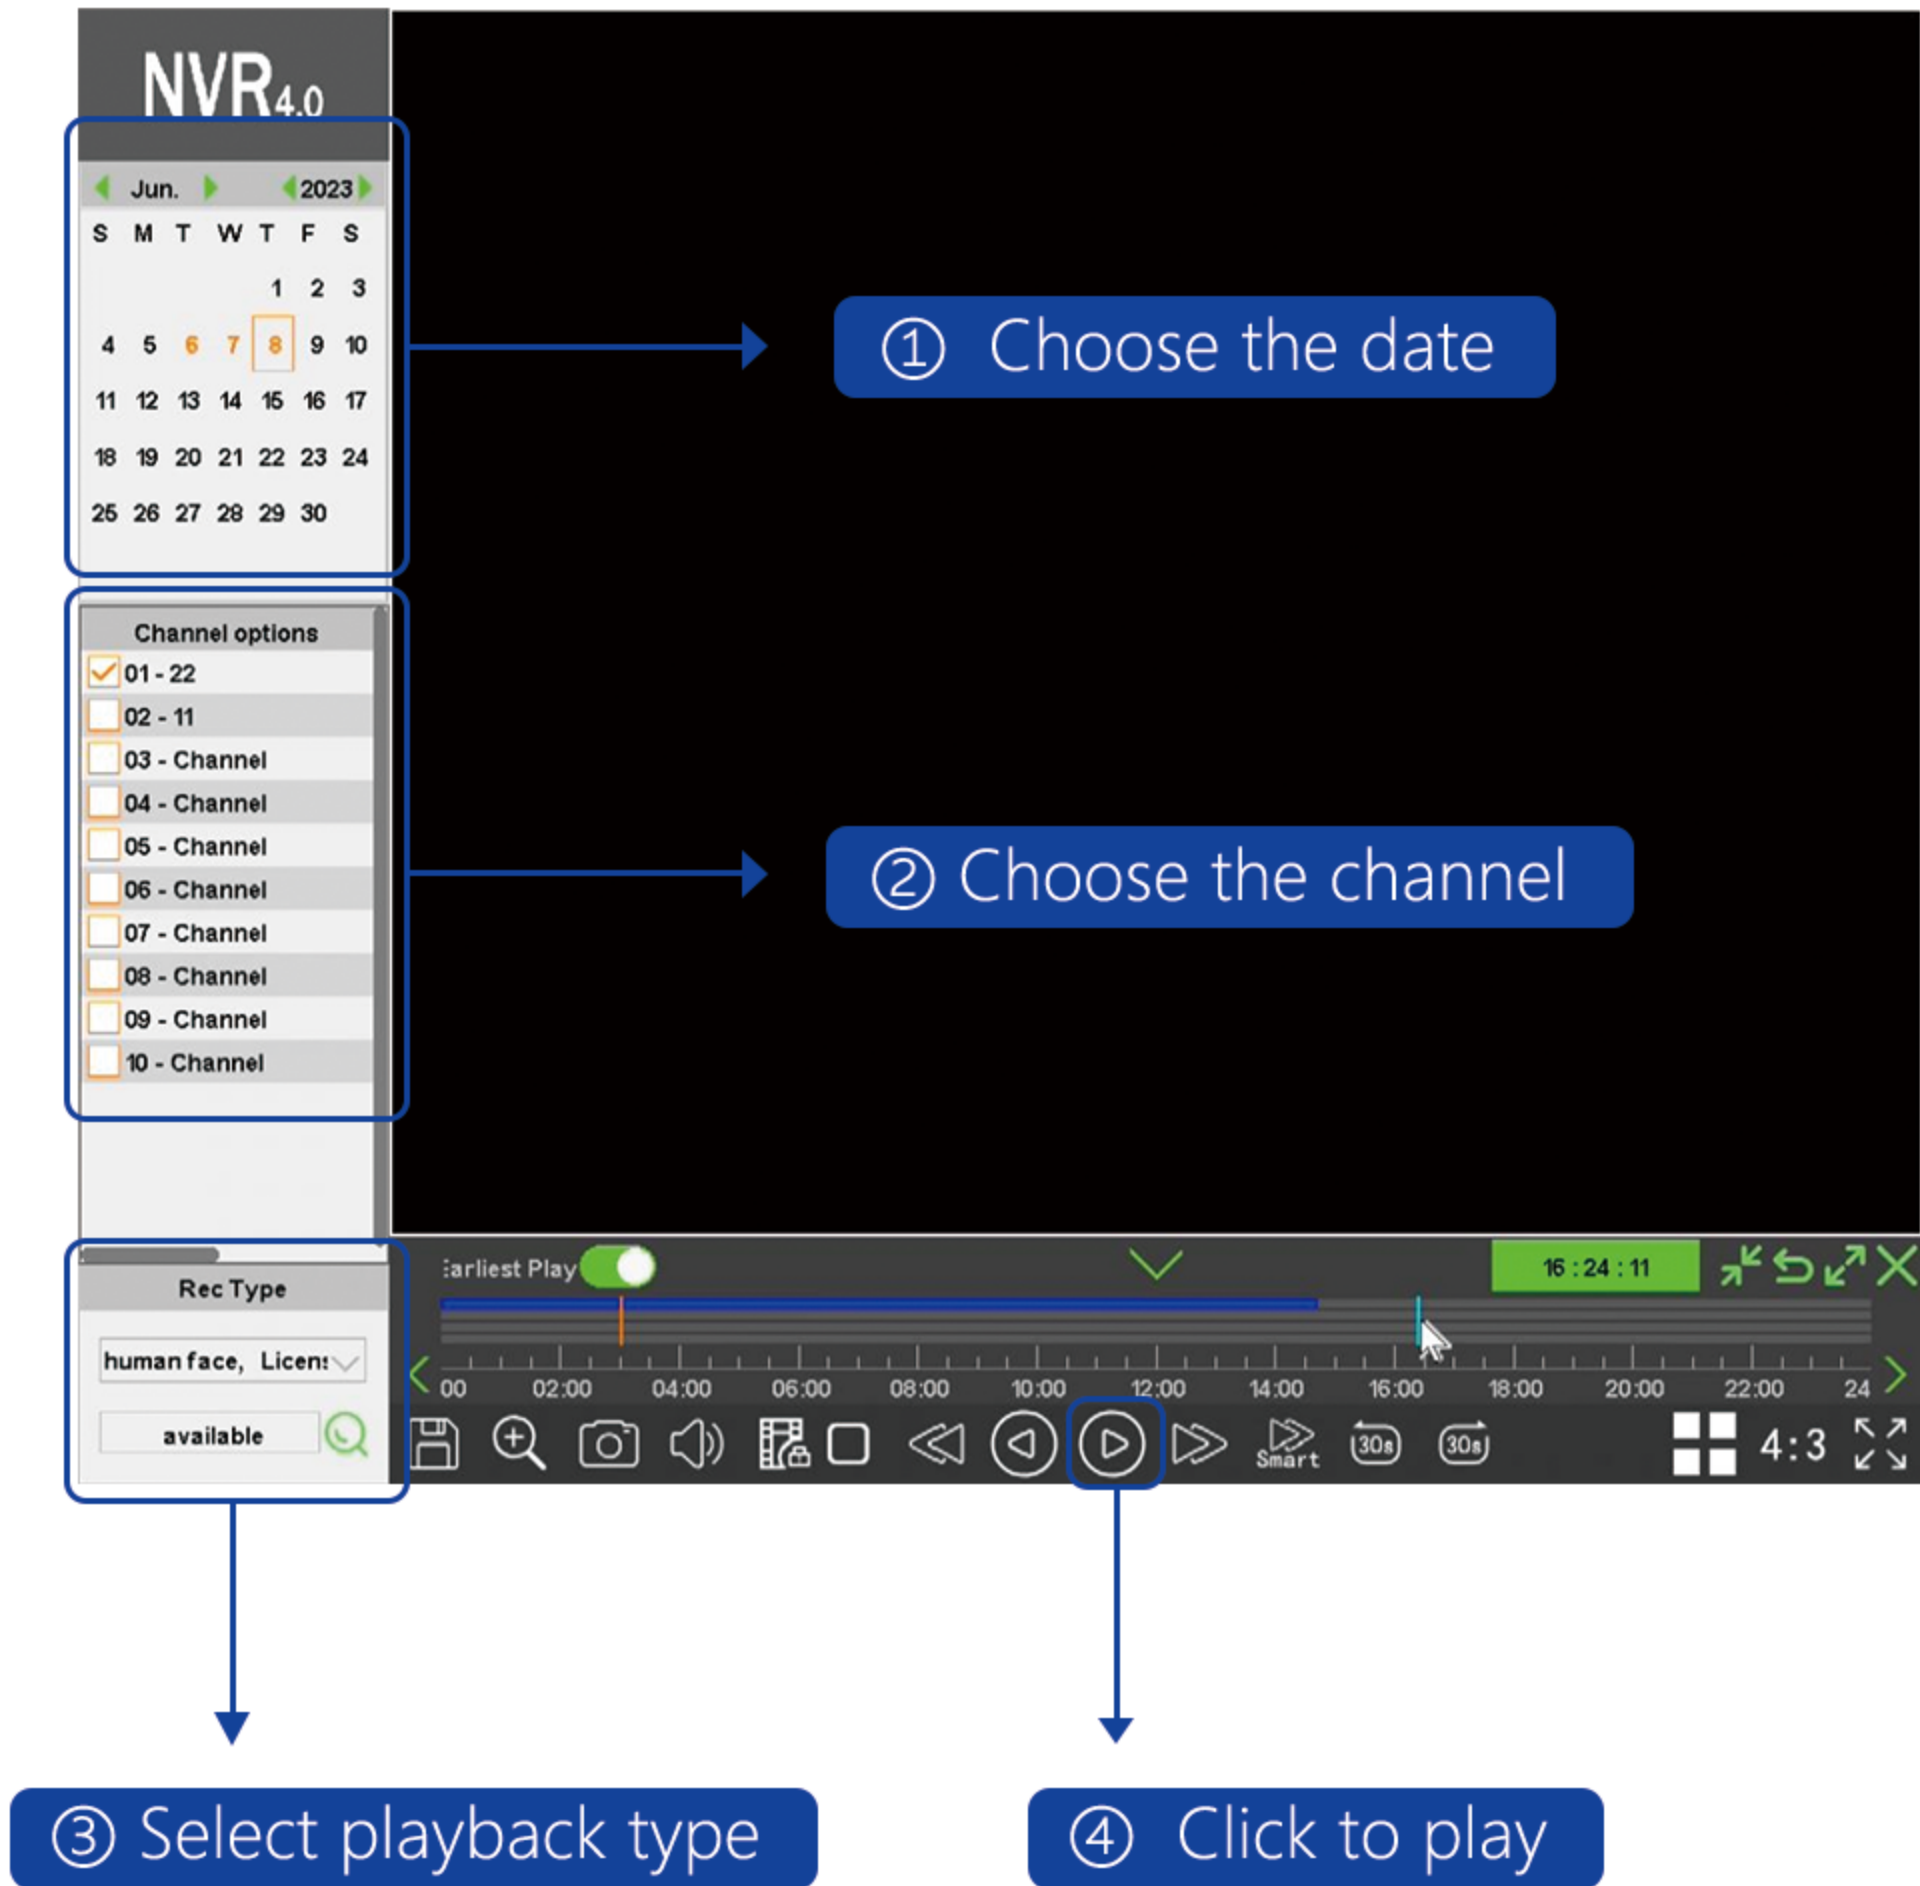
NVR4.0

Jun. 2023

| S | M | T | W | T | F | S |
|---|---|---|---|---|---|---|
| | | | | 1 | 2 | 3 |
| 4 | 5 | 6 | 7 | 8 | 9 | 10 |
| 11 | 12 | 13 | 14 | 15 | 16 | 17 |
| 18 | 19 | 20 | 21 | 22 | 23 | 24 |
| 25 | 26 | 27 | 28 | 29 | 30 | |

① Choose the date

Channel options
01 - 22
02 - 11
03 - Channel
04 - Channel
05 - Channel
06 - Channel
07 - Channel
08 - Channel
09 - Channel
10 - Channel

② Choose the channel

Rec Type
human face, Licen:
available

:arliest Play
16 : 24 : 11
00 02:00 04:00 06:00 08:00 10:00 12:00 14:00 16:00 18:00 20:00 22:00 24
Smart 30s 30s 4:3

③ Select playback type

④ Click to play